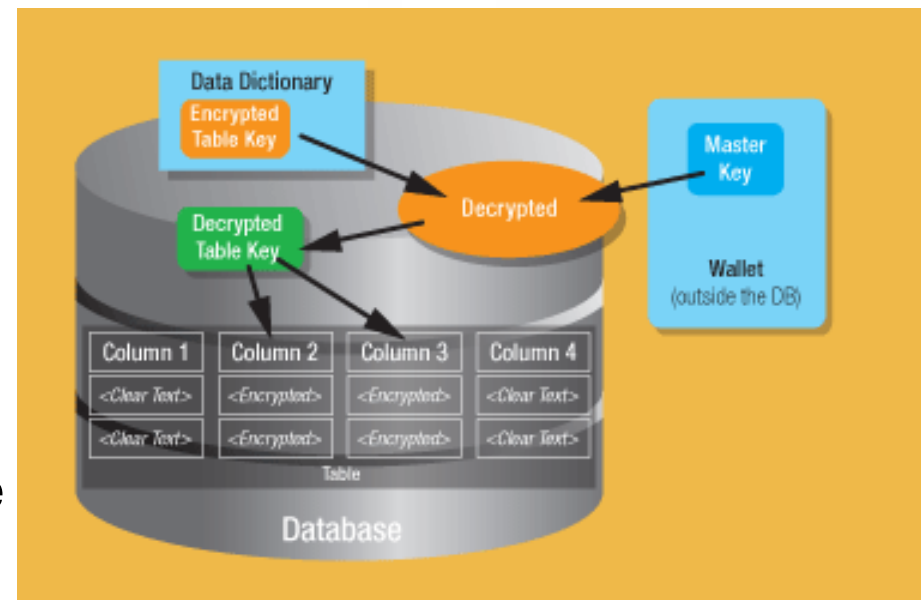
Data Dictionary
Encrypted Table Key

Master Key

Decrypted

Decrypted Table Key

Wallet
(outside the DB)

| Column 1 | Column 2 | Column 3 | Column 4 |
|---|---|---|---|
| <Clear Text> | <Encrypted> | <Encrypted> | <Clear Text> |
| <Clear Text> | <Encrypted> | <Encrypted> | <Clear Text> |

Table

Database

e